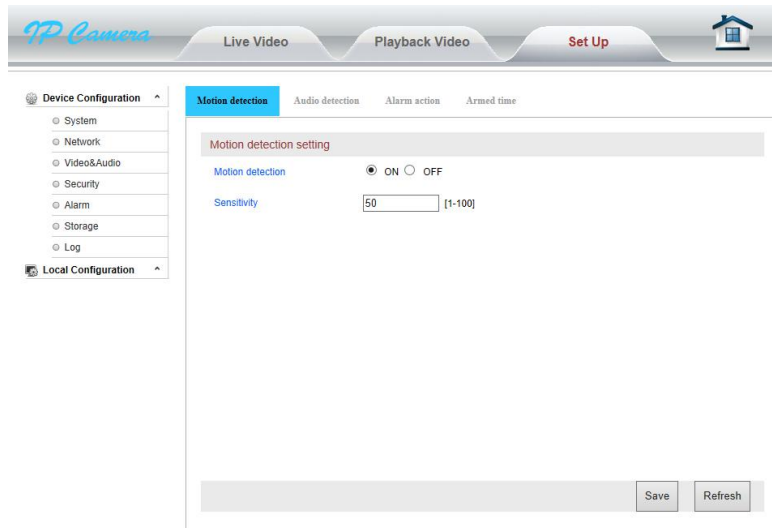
IP Camera

Live Video

Playback Video

Set Up

Device Configuration ^

System

Network

Video&Audio

Security

Alarm

Storage

Log

Local Configuration ^

Motion detection

Audio detection

Alarm action

Armed time

Motion detection setting

Motion detection ON OFF

Sensitivity 50 [1-100]

Save

Refresh